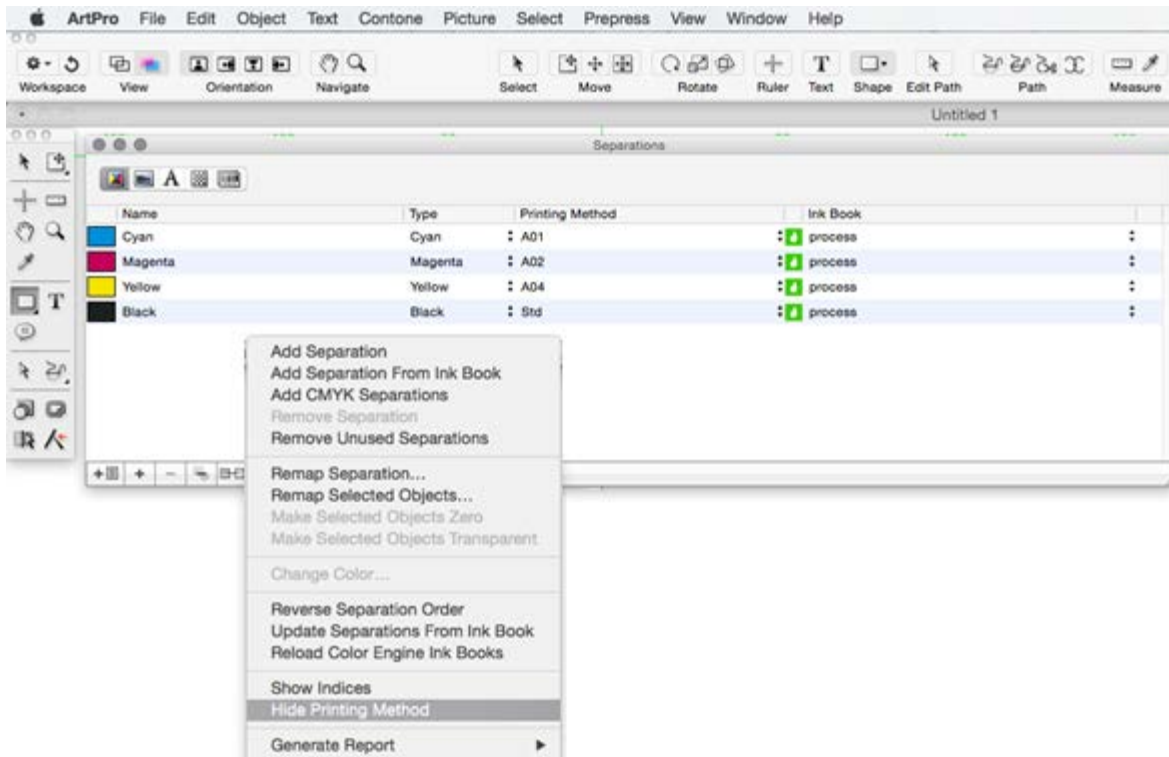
ArtPro File Edit Object Text Contone Picture Select Prepress View Window Help

Workspace View Orientation Navigate Select Move Rotate Ruler Text Shape Edit Path Path Measure

Untitled 1

Separations

| Name | Type | Printing Method | Ink Book |
|---|---|---|---|
| Cyan | Cyan | A01 | process |
| Magenta | Magenta | A02 | process |
| Yellow | Yellow | A04 | process |
| Black | Black | Std | process |

Add Separation
Add Separation From Ink Book
Add CMYK Separations
Remove Separation
Remove Unused Separations

Remap Separation...
Remap Selected Objects...
Make Selected Objects Zero
Make Selected Objects Transparent

Change Color...

Reverse Separation Order
Update Separations From Ink Book
Reload Color Engine Ink Books

Show Indices
Hide Printing Method

Generate Report